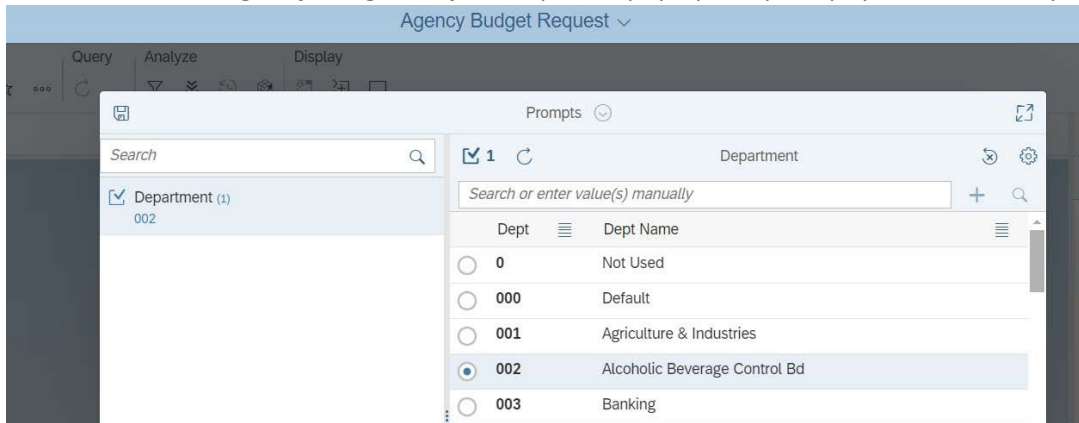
Agency Budget Request

Query Analyze Display

Prompts

Search

Department (1)
002

1

Department

Search or enter value(s) manually

| Dept | Dept Name |
|---|---|
| 0 | Not Used |
| 000 | Default |
| 001 | Agriculture & Industries |
| 002 | Alcoholic Beverage Control Bd |
| 003 | Banking |